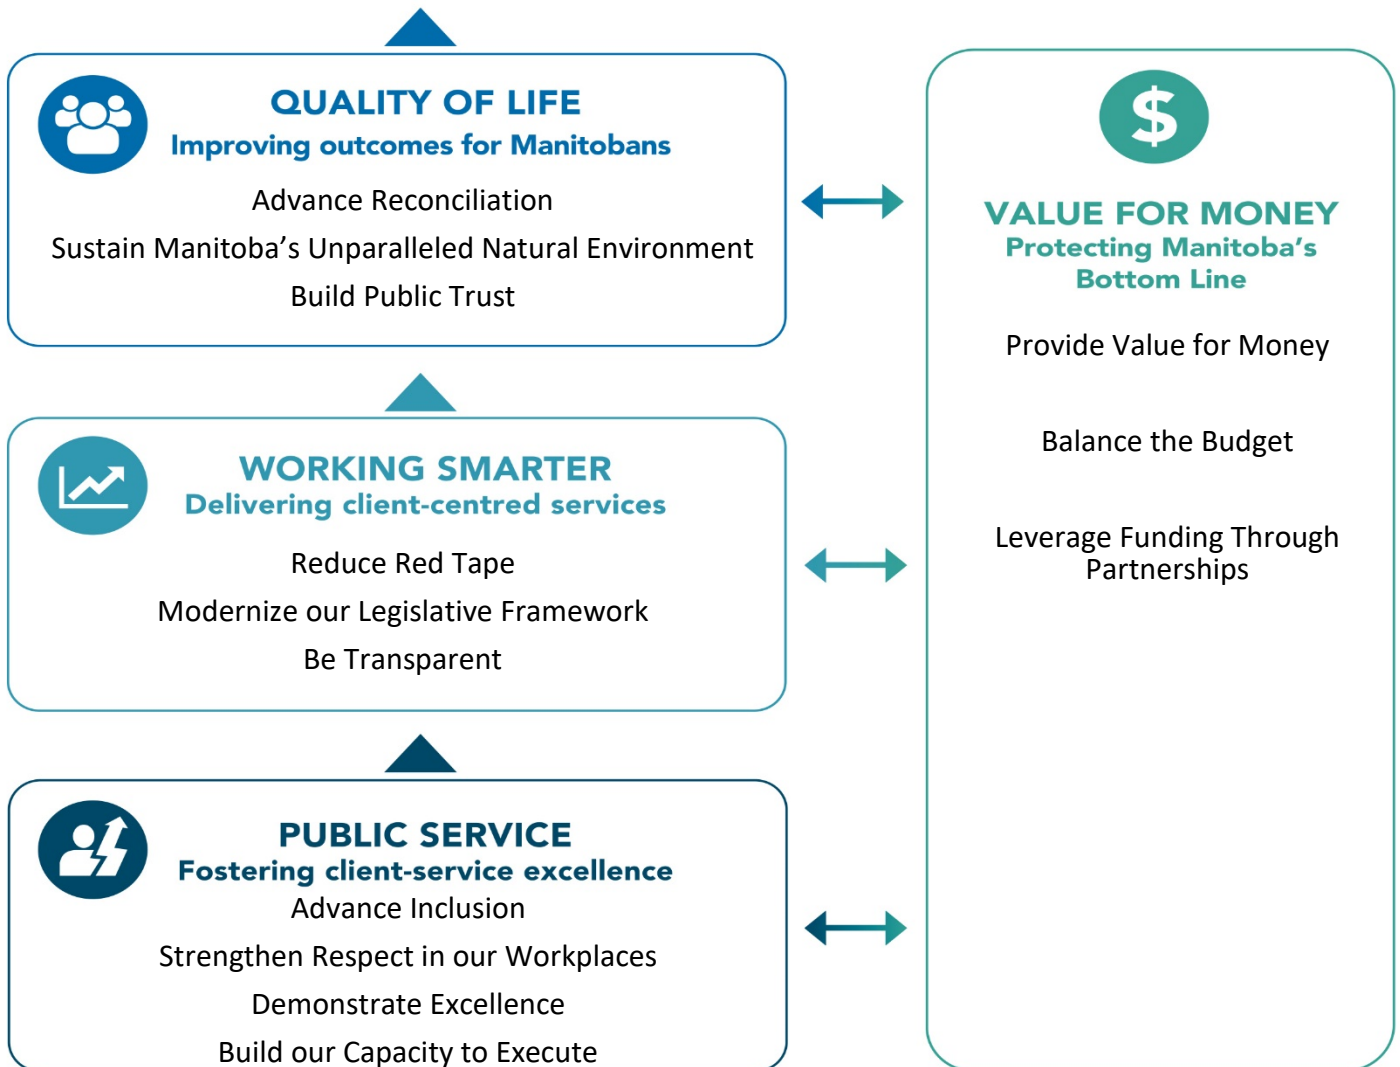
QUALITY OF LIFE
Improving outcomes for Manitobans

Advance Reconciliation

Sustain Manitoba’s Unparalleled Natural Environment

Build Public Trust

WORKING SMARTER
Delivering client-centred services

Reduce Red Tape

Modernize our Legislative Framework

Be Transparent

PUBLIC SERVICE
Fostering client-service excellence

Advance Inclusion

Strengthen Respect in our Workplaces

Demonstrate Excellence

Build our Capacity to Execute

$

VALUE FOR MONEY
Protecting Manitoba’s Bottom Line

Provide Value for Money

Balance the Budget

Leverage Funding Through Partnerships